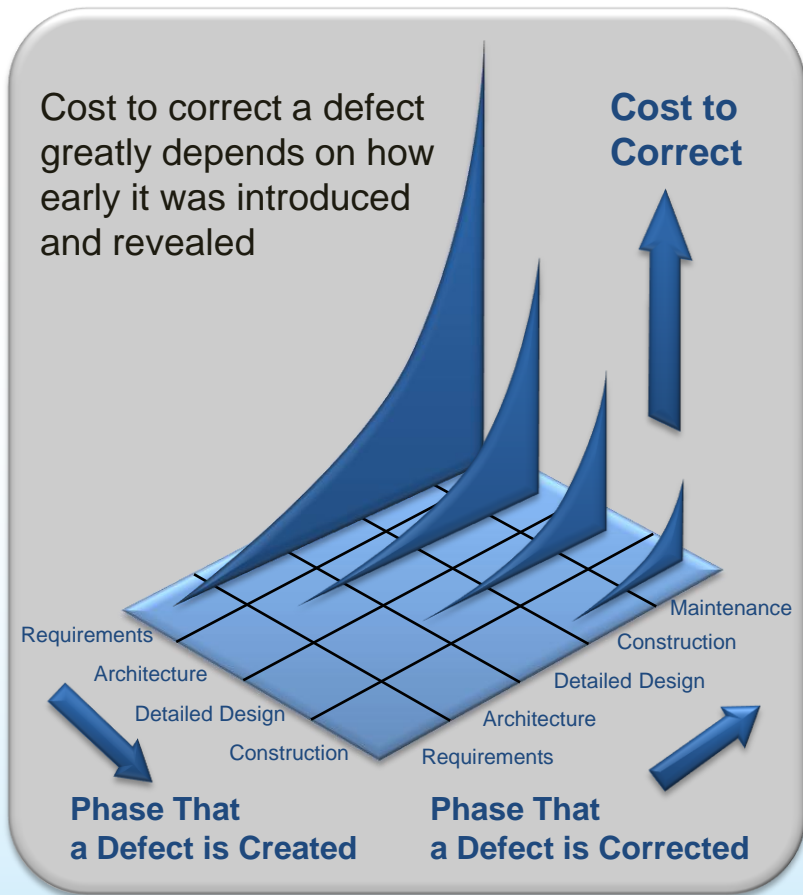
Cost to correct a defect greatly depends on how early it was introduced and revealed

Cost to Correct

Requirements
Architecture
Detailed Design
Construction

Maintenance
Construction
Detailed Design
Architecture
Requirements

Phase That a Defect is Created

Phase That a Defect is Corrected